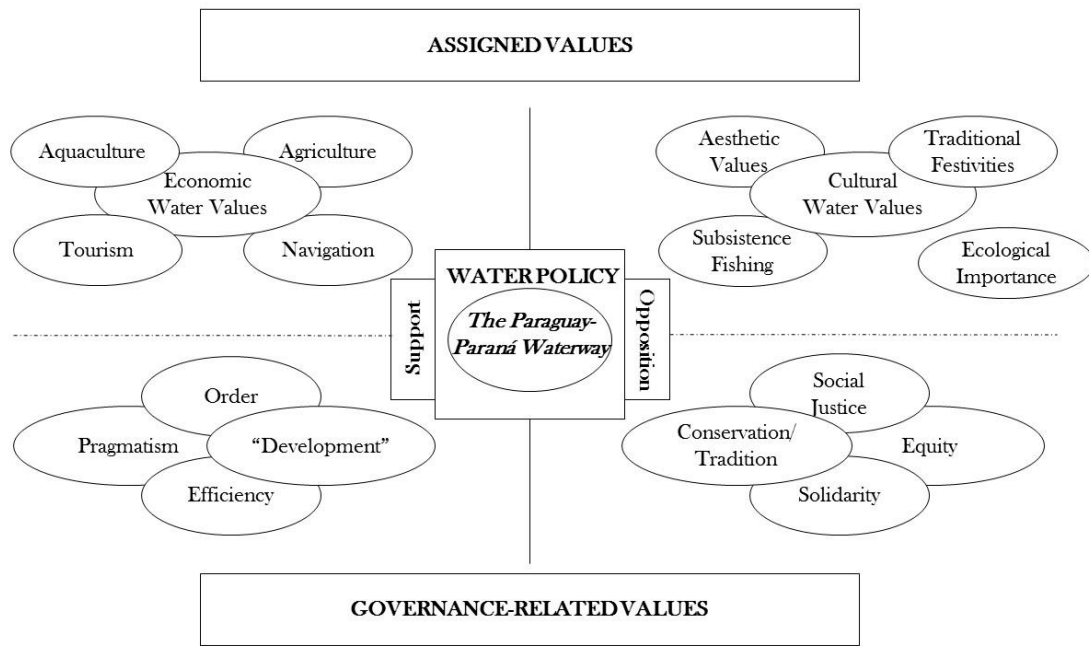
ASSIGNED VALUES

Aquaculture

Agriculture

Economic Water Values

Tourism

Navigation

Aesthetic Values

Traditional Festivities

Cultural Water Values

Subsistence Fishing

Ecological Importance

WATER POLICY

Support

*The Paraguay-Paraná Waterway*

Opposition

Order

Pragmatism

"Development"

Efficiency

Social Justice

Conservation/ Tradition

Equity

Solidarity

GOVERNANCE-RELATED VALUES